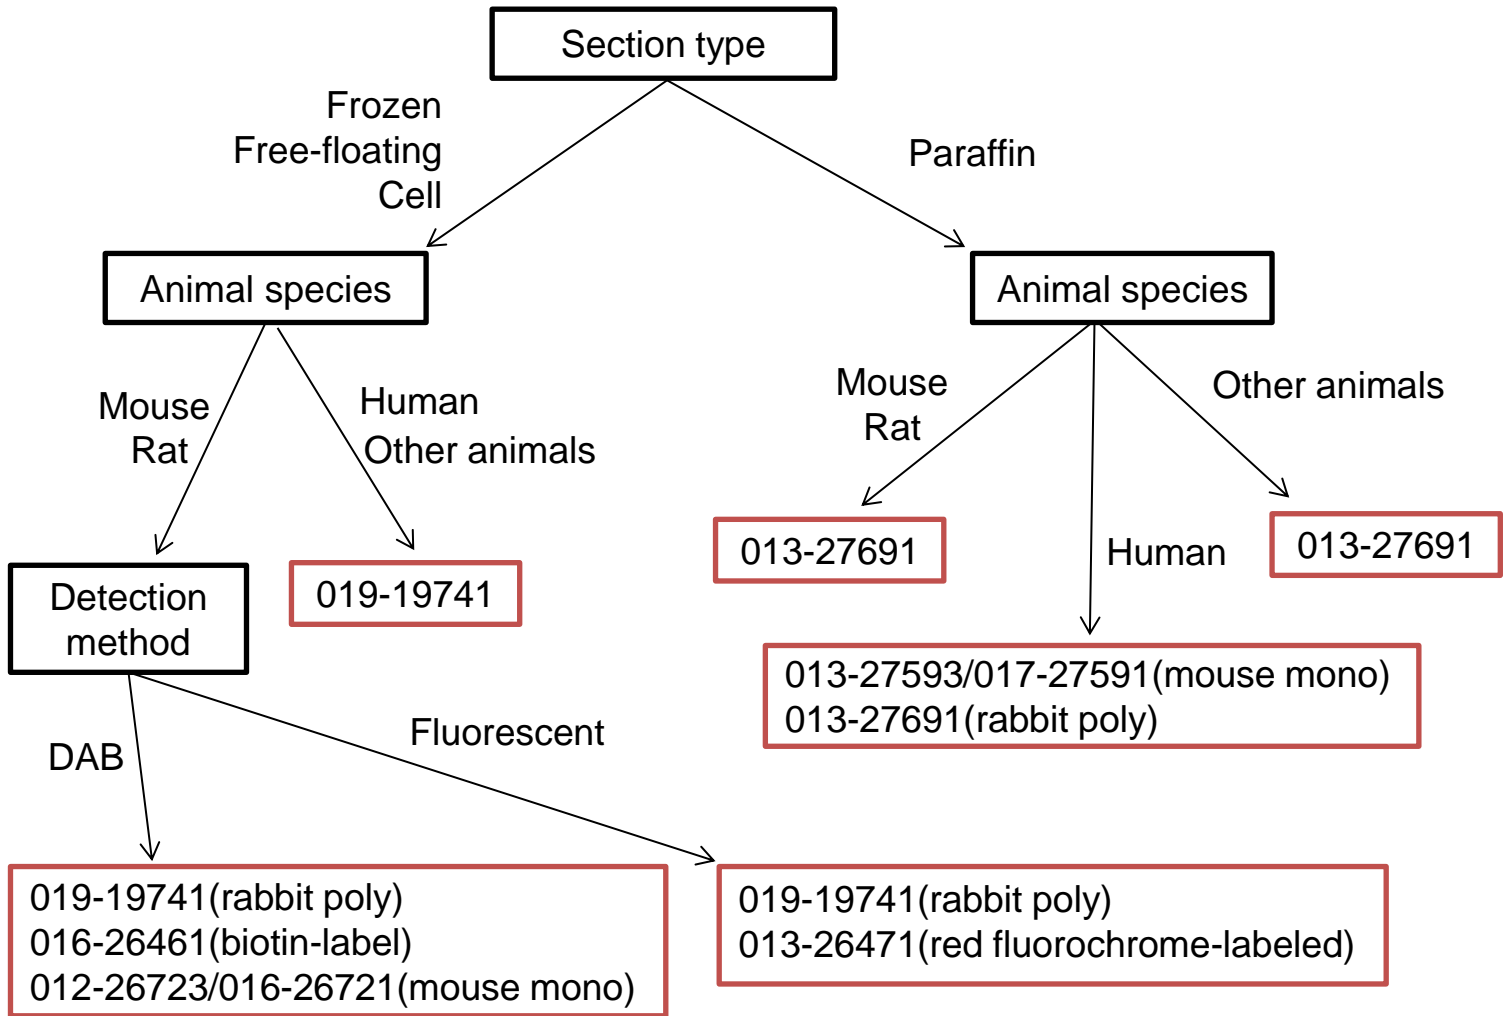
Section type

Frozen
Free-floating
Cell

Paraffin

Animal species

Animal species

Mouse
Rat

Human
Other animals

Mouse
Rat

Other animals

Human

Detection method

019-19741

013-27691

013-27691

013-27593/017-27591(mouse mono)
013-27691(rabbit poly)

DAB

Fluorescent

019-19741(rabbit poly)
016-26461(biotin-label)
012-26723/016-26721(mouse mono)

019-19741(rabbit poly)
013-26471(red fluorochrome-labeled)